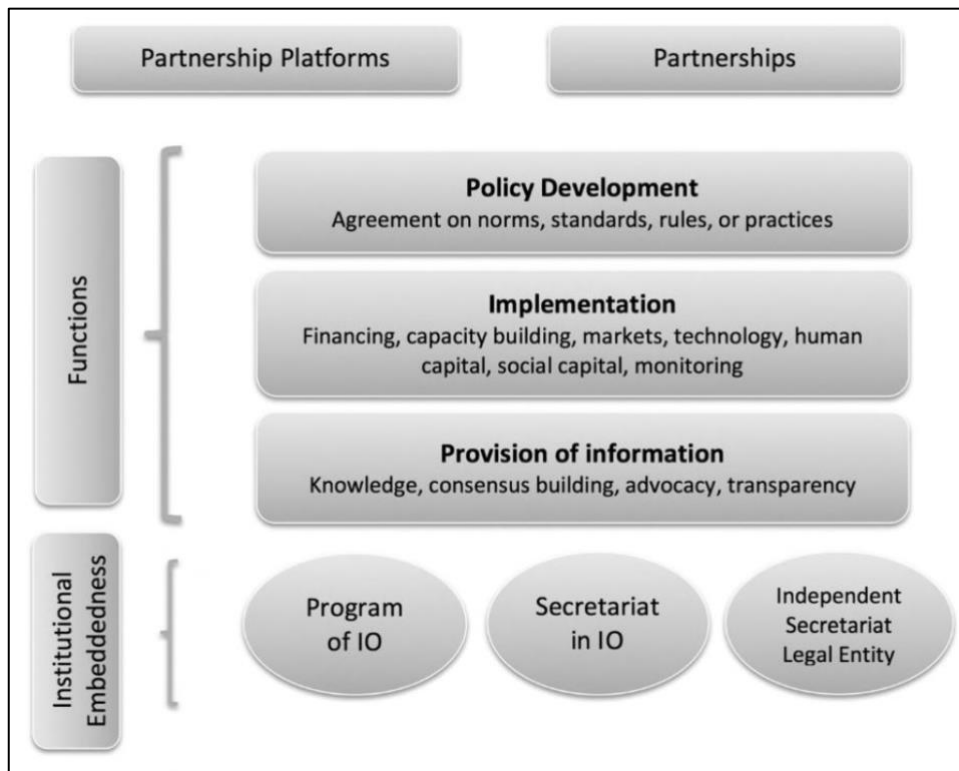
Partnership Platforms

Partnerships

Functions

Policy Development
Agreement on norms, standards, rules, or practices

Implementation
Financing, capacity building, markets, technology, human capital, social capital, monitoring

Provision of information
Knowledge, consensus building, advocacy, transparency

Institutional Embeddedness

Program of IO

Secretariat in IO

Independent Secretariat Legal Entity